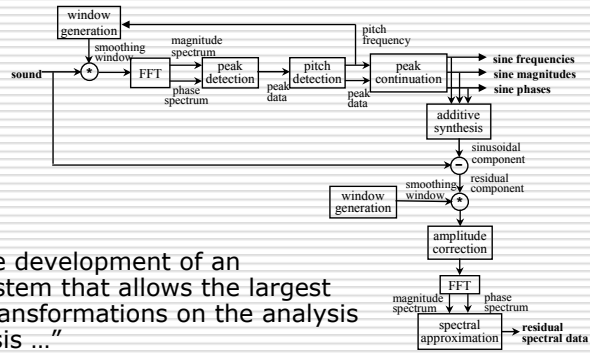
window generation

smoothing window

sound

*

FFT

magnitude spectrum

phase spectrum

peak detection

peak data

pitch detection

peak data

pitch frequency

peak continuation

sine frequencies

sine magnitudes

sine phases

additive synthesis

sinusoidal component

-

residual component

window generation

smoothing window

*

amplitude correction

FFT

magnitude spectrum

phase spectrum

spectral approximation

residual spectral data

e development of an stem that allows the largest ansformations on the analysis sis …"